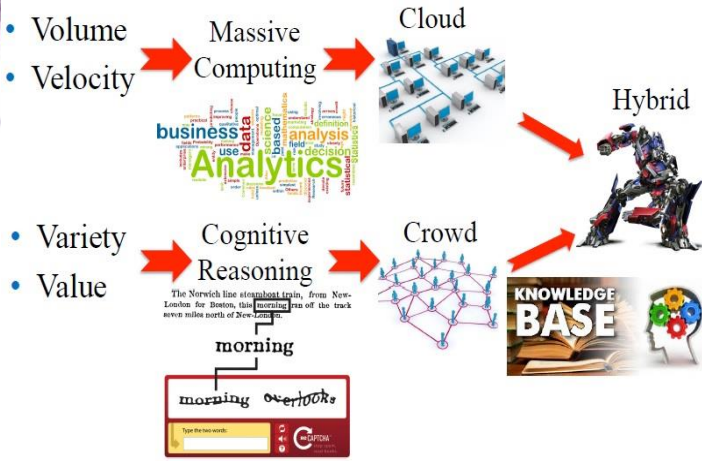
• Volume
• Velocity

Massive Computing

Cloud

business data based analysis science definition use field decision statistical Analytics

Hybrid

• Variety
• Value

Cognitive Reasoning

Crowd

The Norwich line steamboat train, from New-London for Boston, this morning ran off the track seven miles north of New-London.

morning

morning overlooks

Type the two words:

CAPTCHA

KNOWLEDGE BASE